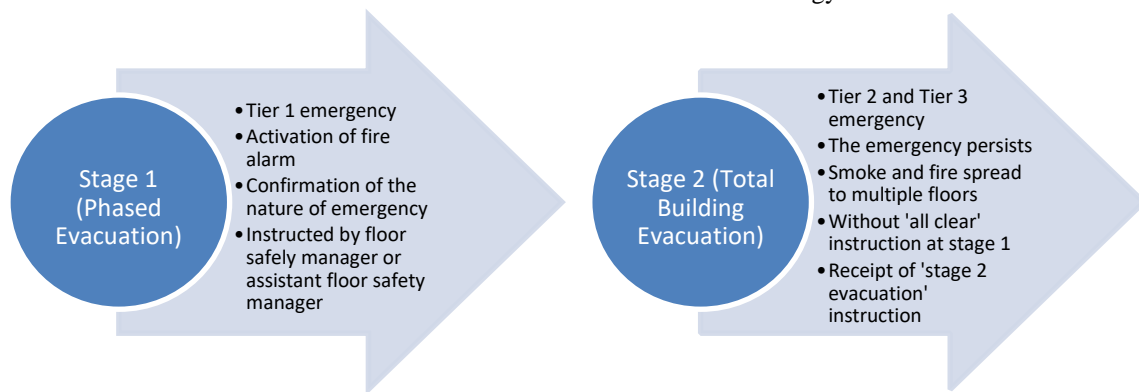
Stage 1 (Phased Evacuation)

- Tier 1 emergency
- Activation of fire alarm
- Confirmation of the nature of emergency
- Instructed by floor safely manager or assistant floor safety manager

Stage 2 (Total Building Evacuation)

- Tier 2 and Tier 3 emergency
- The emergency persists
- Smoke and fire spread to multiple floors
- Without 'all clear' instruction at stage 1
- Receipt of 'stage 2 evacuation' instruction